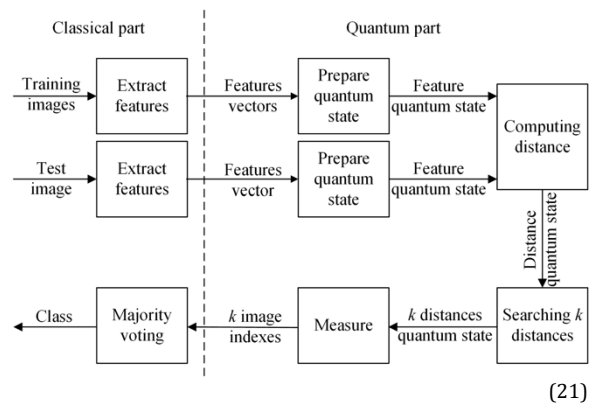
Classical part

Quantum part

Training images

Extract features

Features vectors

Prepare quantum state

Feature quantum state

Computing distance

Test image

Extract features

Features vector

Prepare quantum state

Feature quantum state

Distance quantum state

Class

Majority voting

$k$ image indexes

Measure

$k$ distances quantum state

Searching $k$ distances

(21)